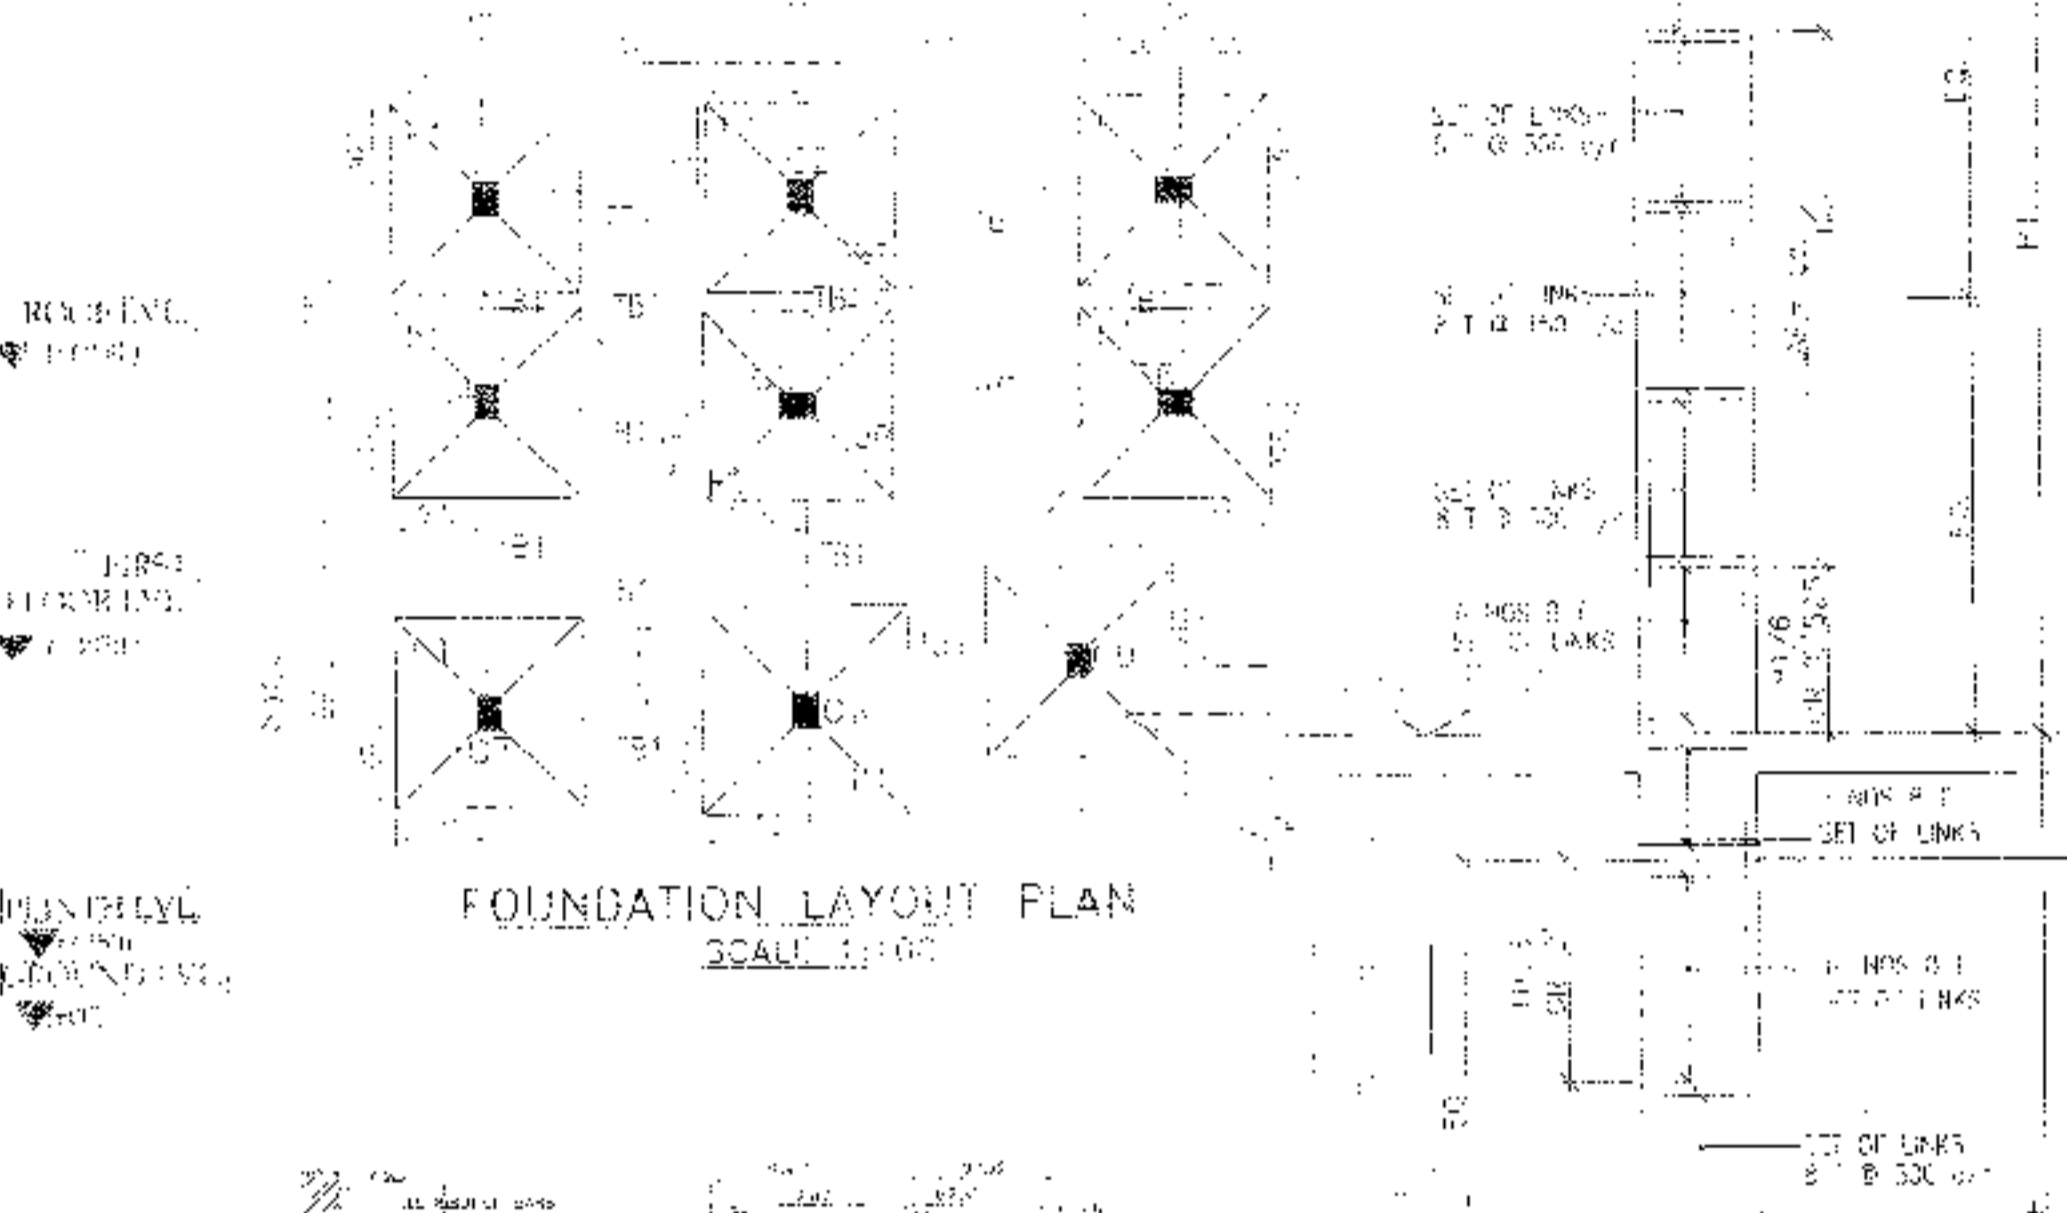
ROOF LVL.
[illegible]

FIRST FLOOR LVL.
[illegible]

PLINTH LVL.
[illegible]
GROUND LVL.
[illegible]

TB1
TB1
TB1
TB1

FOUNDATION LAYOUT PLAN
SCALE 1:100

SET OF LINKS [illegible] @ 300 c/c
SET OF LINKS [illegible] @ 150 c/c
SET OF LINKS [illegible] @ 300 c/c
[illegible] NOS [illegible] SET OF LINKS
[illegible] NOS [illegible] SET OF LINKS
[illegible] NOS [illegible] SET OF LINKS
SET OF LINKS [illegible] @ 300 c/c